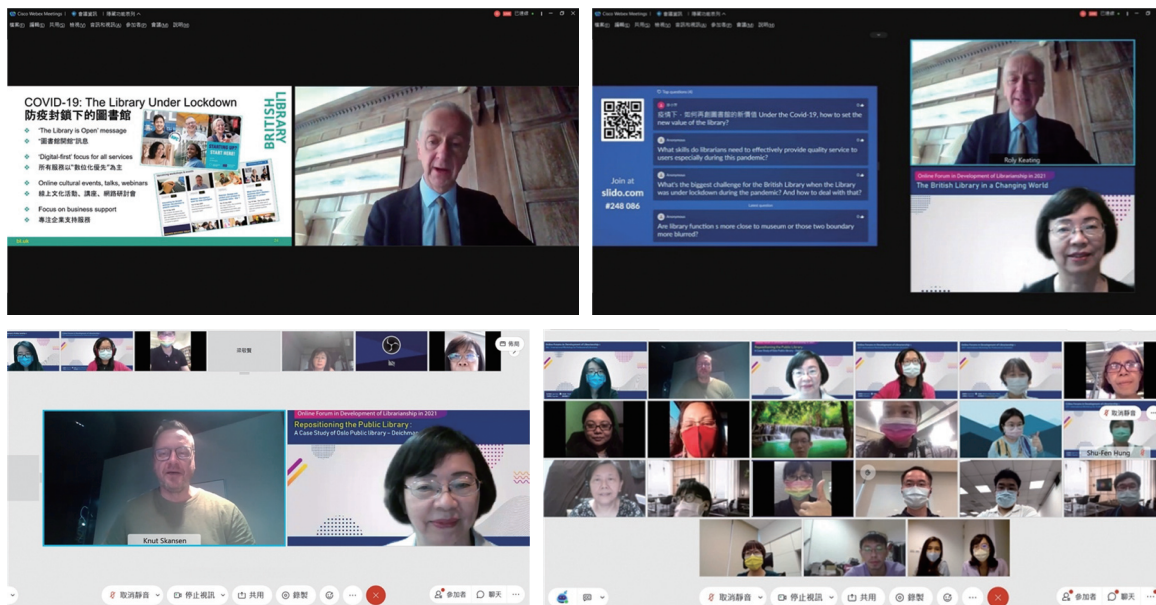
Cisco Webex Meetings | 會議資訊 | 隱藏功能表列

檔案(F) 編輯(E) 共用(S) 檢視(V) 音訊和視訊(A) 參加者(P) 會議(M) 說明(H)

COVID-19: The Library Under Lockdown
防疫封鎖下的圖書館

'The Library is Open' message
"圖書館開館"訊息

'Digital-first' focus for all services
所有服務以"數位化優先"為主

Online cultural events, talks, webinars
線上文化活動、講座、網路研討會

Focus on business support
專注企業支持服務

BRITISH LIBRARY

Cisco Webex Meetings | 會議資訊 | 隱藏功能表列

檔案(F) 編輯(E) 共用(S) 檢視(V) 音訊和視訊(A) 參加者(P) 會議(M) 說明(H)

Join at slido.com #248 086

Top questions

疫情下,如何再創圖書館的新價值 Under the Covid-19, how to set the new value of the library?

What skills do librarians need to effectively provide quality service to users especially during this pandemic?

What's the biggest challenge for the British Library when the Library was under lockdown during the pandemic? And how to deal with that?

Are library function s more close to museum or those two boundary more blurred?

Roly Keating

Online Forum in Development of Librarianship in 2021
The British Library in a Changing World

Online Forum in Development of Librarianship in 2021
Repositioning the Public Library:
A Case Study of Oslo Public library – Deichman

Knut Skansen

取消靜音 停止視訊 共用 錄製 參加者 聊天

Shu-Fen Hung

取消靜音

取消靜音 停止視訊 共用 錄製 參加者 聊天